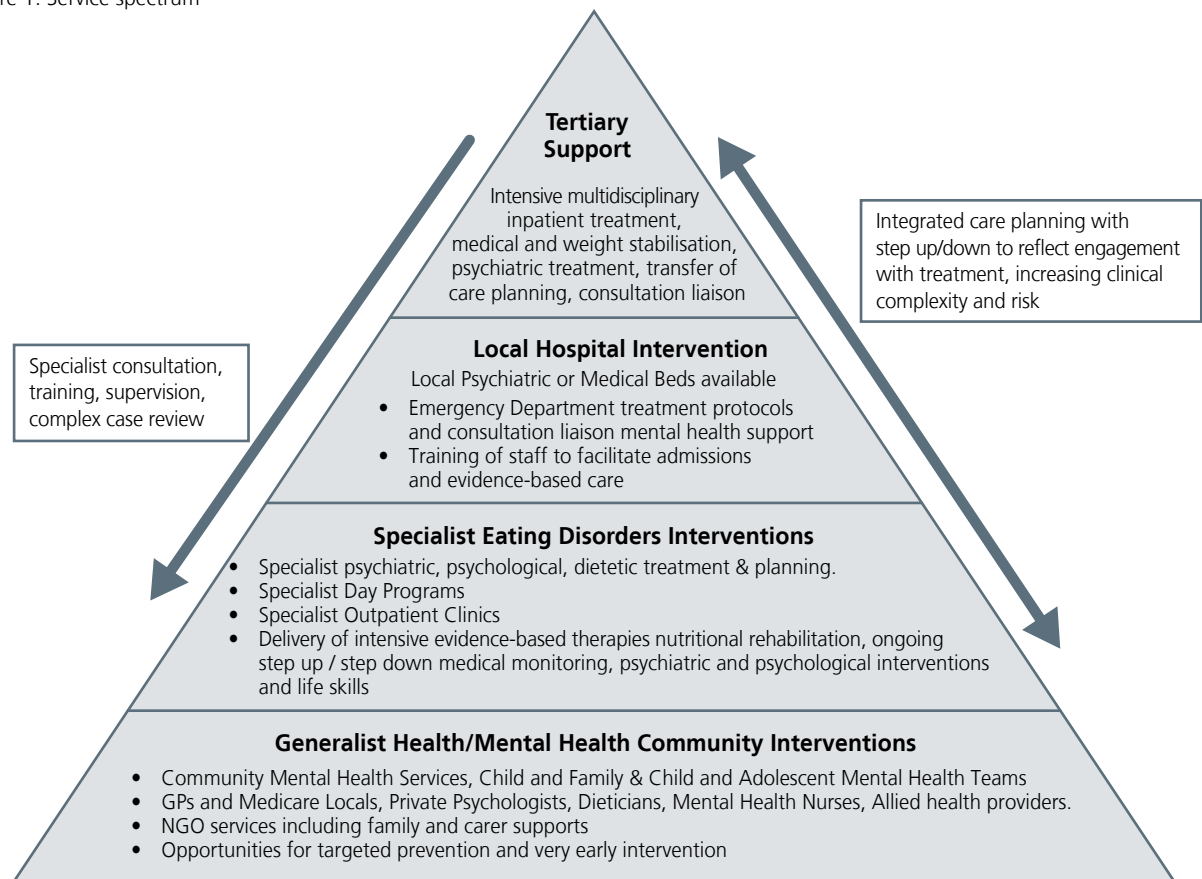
re 1: Service spectrum

Tertiary Support

Intensive multidisciplinary inpatient treatment, medical and weight stabilisation, psychiatric treatment, transfer of care planning, consultation liaison

Integrated care planning with step up/down to reflect engagement with treatment, increasing clinical complexity and risk

Specialist consultation, training, supervision, complex case review

Local Hospital Intervention

Local Psychiatric or Medical Beds available
- Emergency Department treatment protocols and consultation liaison mental health support
- Training of staff to facilitate admissions and evidence-based care

Specialist Eating Disorders Interventions
- Specialist psychiatric, psychological, dietetic treatment & planning.
- Specialist Day Programs
- Specialist Outpatient Clinics
- Delivery of intensive evidence-based therapies nutritional rehabilitation, ongoing step up / step down medical monitoring, psychiatric and psychological interventions and life skills

Generalist Health/Mental Health Community Interventions
- Community Mental Health Services, Child and Family & Child and Adolescent Mental Health Teams
- GPs and Medicare Locals, Private Psychologists, Dieticians, Mental Health Nurses, Allied health providers.
- NGO services including family and carer supports
- Opportunities for targeted prevention and very early intervention